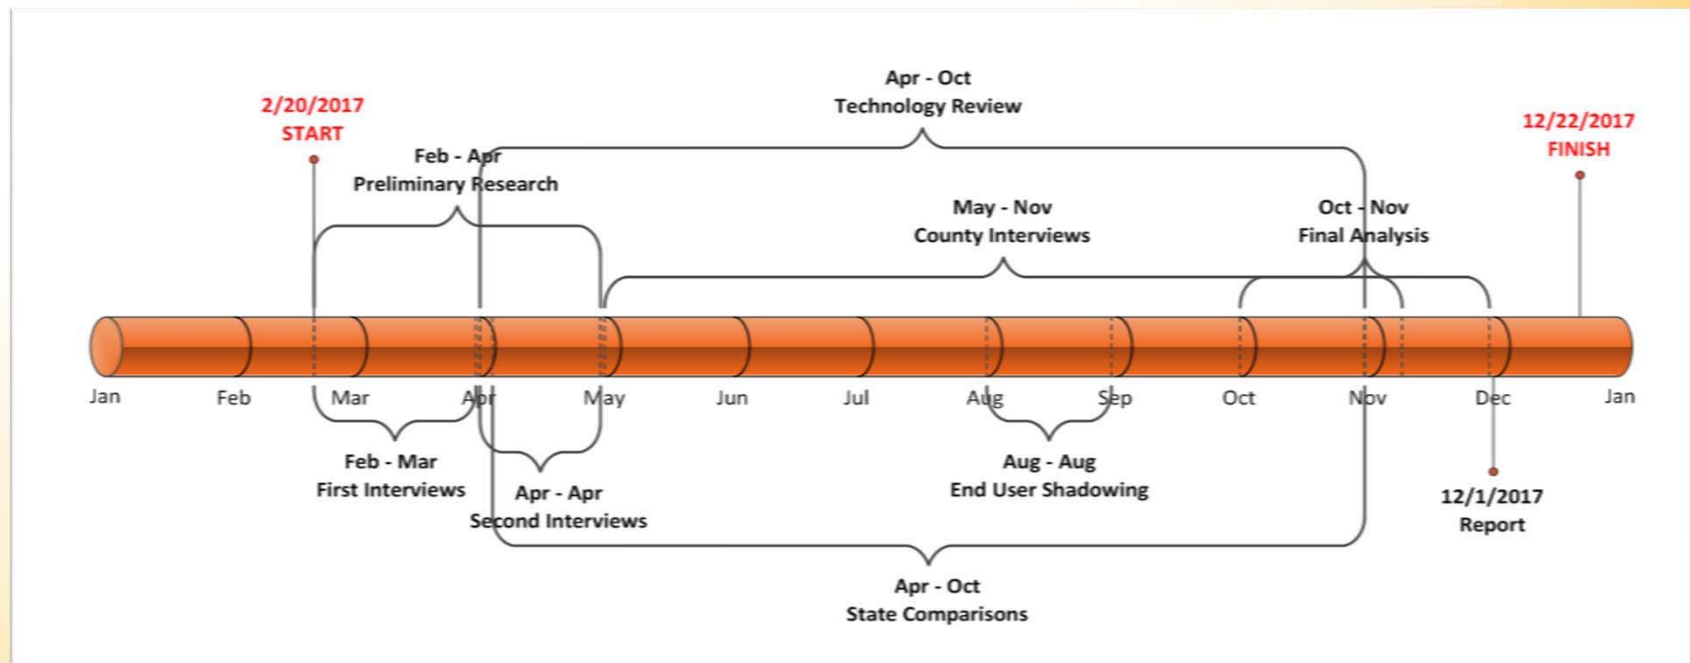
Apr - Oct
Technology Review

2/20/2017
START

Feb - Apr
Preliminary Research

May - Nov
County Interviews

Oct - Nov
Final Analysis

12/22/2017
FINISH

Jan Feb Mar Apr May Jun Jul Aug Sep Oct Nov Dec Jan

Feb - Mar
First Interviews

Apr - Apr
Second Interviews

Aug - Aug
End User Shadowing

12/1/2017
Report

Apr - Oct
State Comparisons